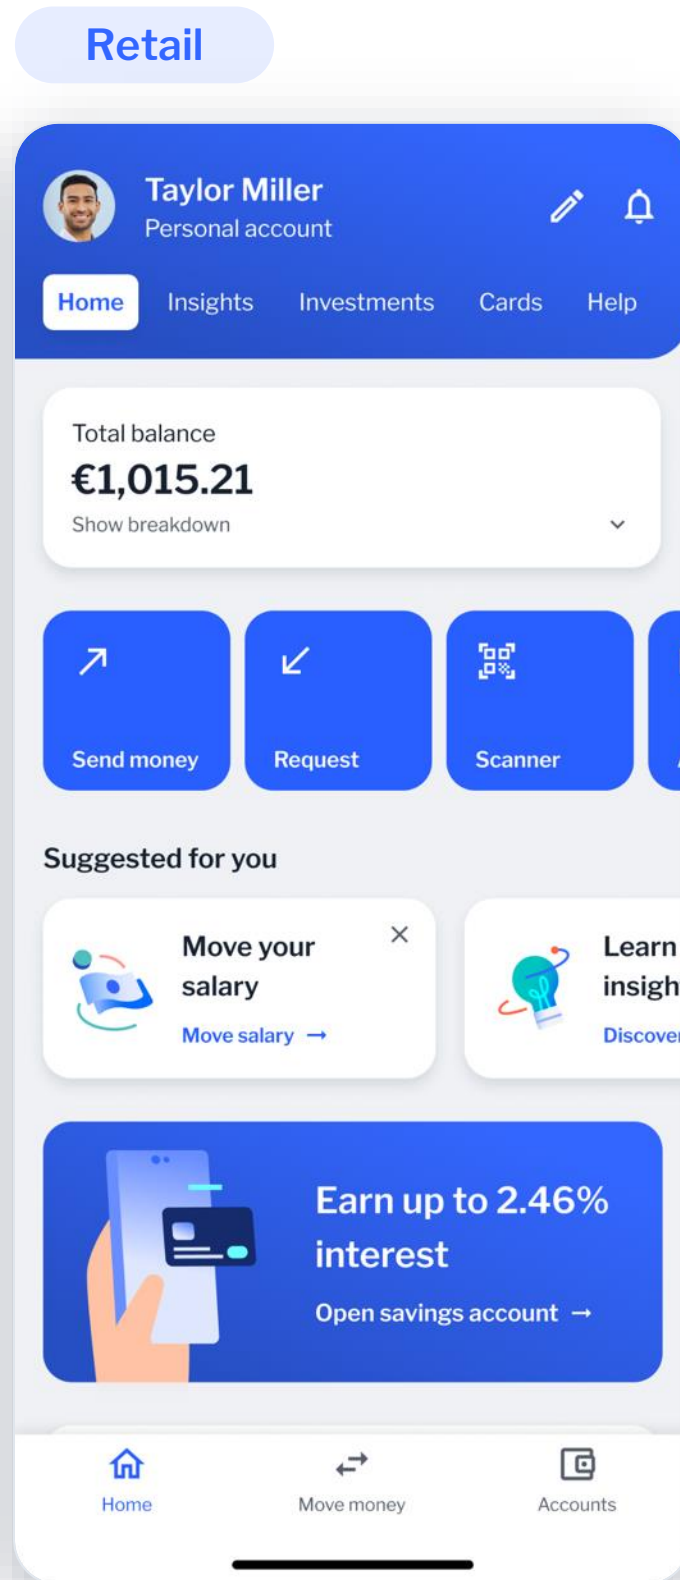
Retail

Taylor Miller
Personal account

Home Insights Investments Cards Help

Total balance
€1,015.21
Show breakdown

Send money
Request
Scanner

Suggested for you

Move your salary
Move salary →

Learn insigh
Discover

Earn up to 2.46% interest
Open savings account →

Home
Move money
Accounts